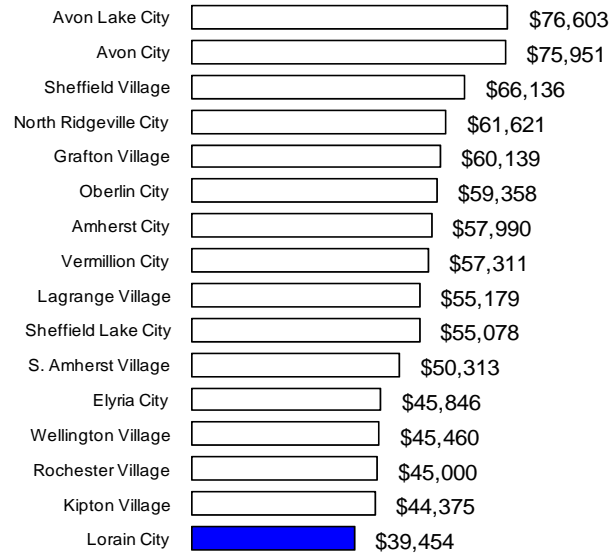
Avon Lake City $76,603
Avon City $75,951
Sheffield Village $66,136
North Ridgeville City $61,621
Grafton Village $60,139
Oberlin City $59,358
Amherst City $57,990
Vermillion City $57,311
Lagrange Village $55,179
Sheffield Lake City $55,078
S. Amherst Village $50,313
Elyria City $45,846
Wellington Village $45,460
Rochester Village $45,000
Kipton Village $44,375
Lorain City $39,454